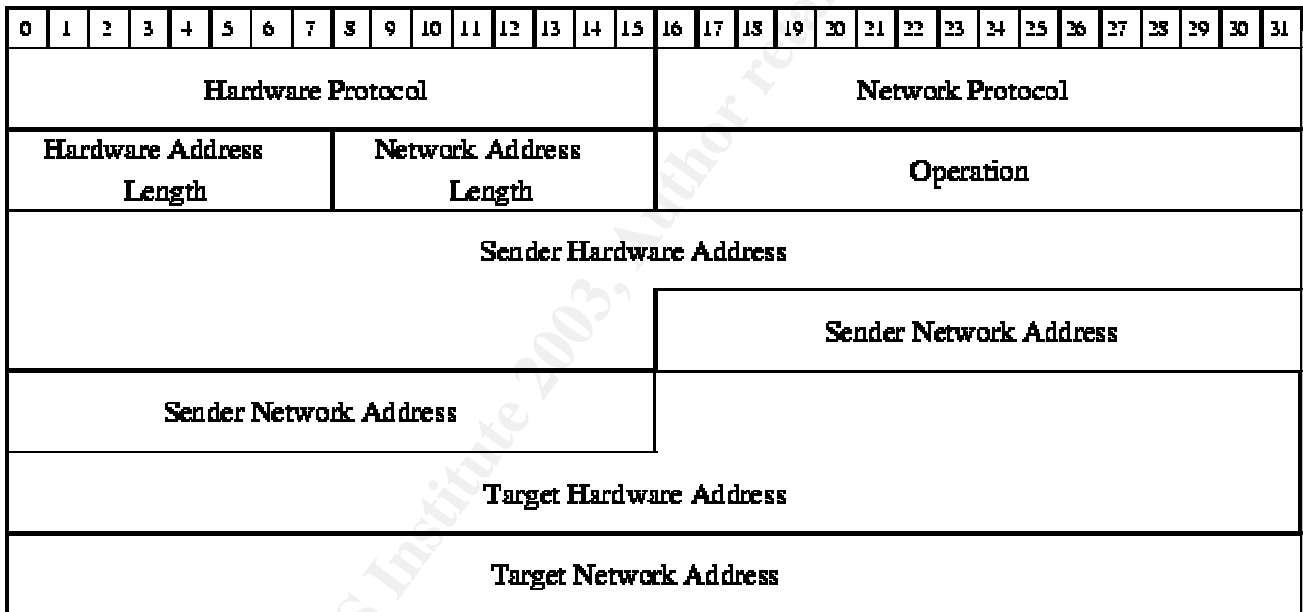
| 0 | 1 | 2 | 3 | 4 | 5 | 6 | 7 | 8 | 9 | 10 | 11 | 12 | 13 | 14 | 15 | 16 | 17 | 18 | 19 | 20 | 21 | 22 | 23 | 24 | 25 | 26 | 27 | 28 | 29 | 30 | 31 |
|---|---|---|---|---|---|---|---|---|---|---|---|---|---|---|---|---|---|---|---|---|---|---|---|---|---|---|---|---|---|---|---|

Hardware Protocol

Network Protocol

Hardware Address Length

Network Address Length

Operation

Sender Hardware Address

Sender Network Address

Sender Network Address

Target Hardware Address

Target Network Address

© SANS Institute 2003, Author re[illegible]